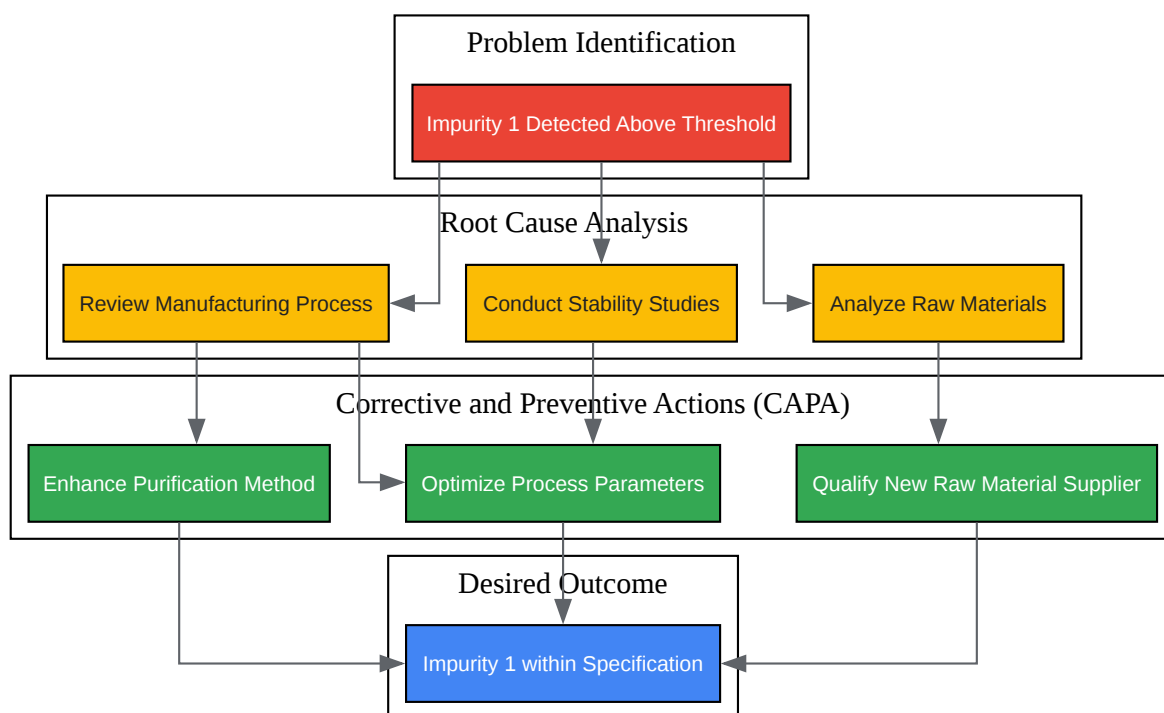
Problem Identification

Impurity 1 Detected Above Threshold

Root Cause Analysis

Review Manufacturing Process

Conduct Stability Studies

Analyze Raw Materials

Corrective and Preventive Actions (CAPA)

Enhance Purification Method

Optimize Process Parameters

Qualify New Raw Material Supplier

Desired Outcome

Impurity 1 within Specification